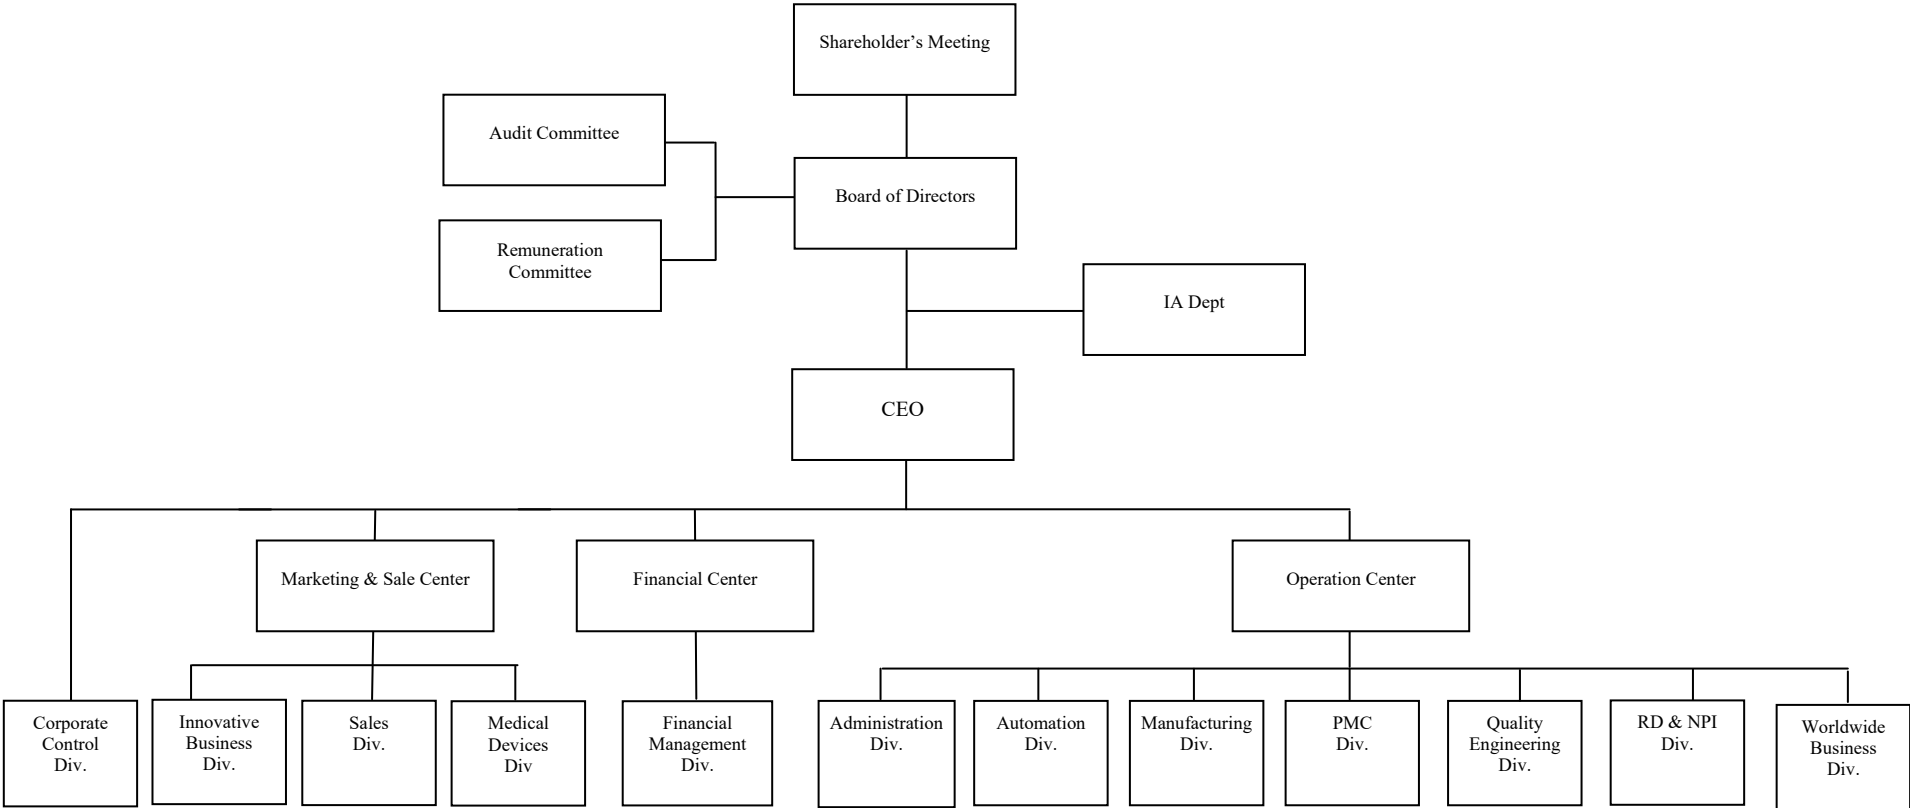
Shareholder’s Meeting

Audit Committee

Board of Directors

Remuneration Committee

IA Dept

CEO

Marketing & Sale Center

Financial Center

Operation Center

Corporate Control Div.

Innovative Business Div.

Sales Div.

Medical Devices Div

Financial Management Div.

Administration Div.

Automation Div.

Manufacturing Div.

PMC Div.

Quality Engineering Div.

RD & NPI Div.

Worldwide Business Div.